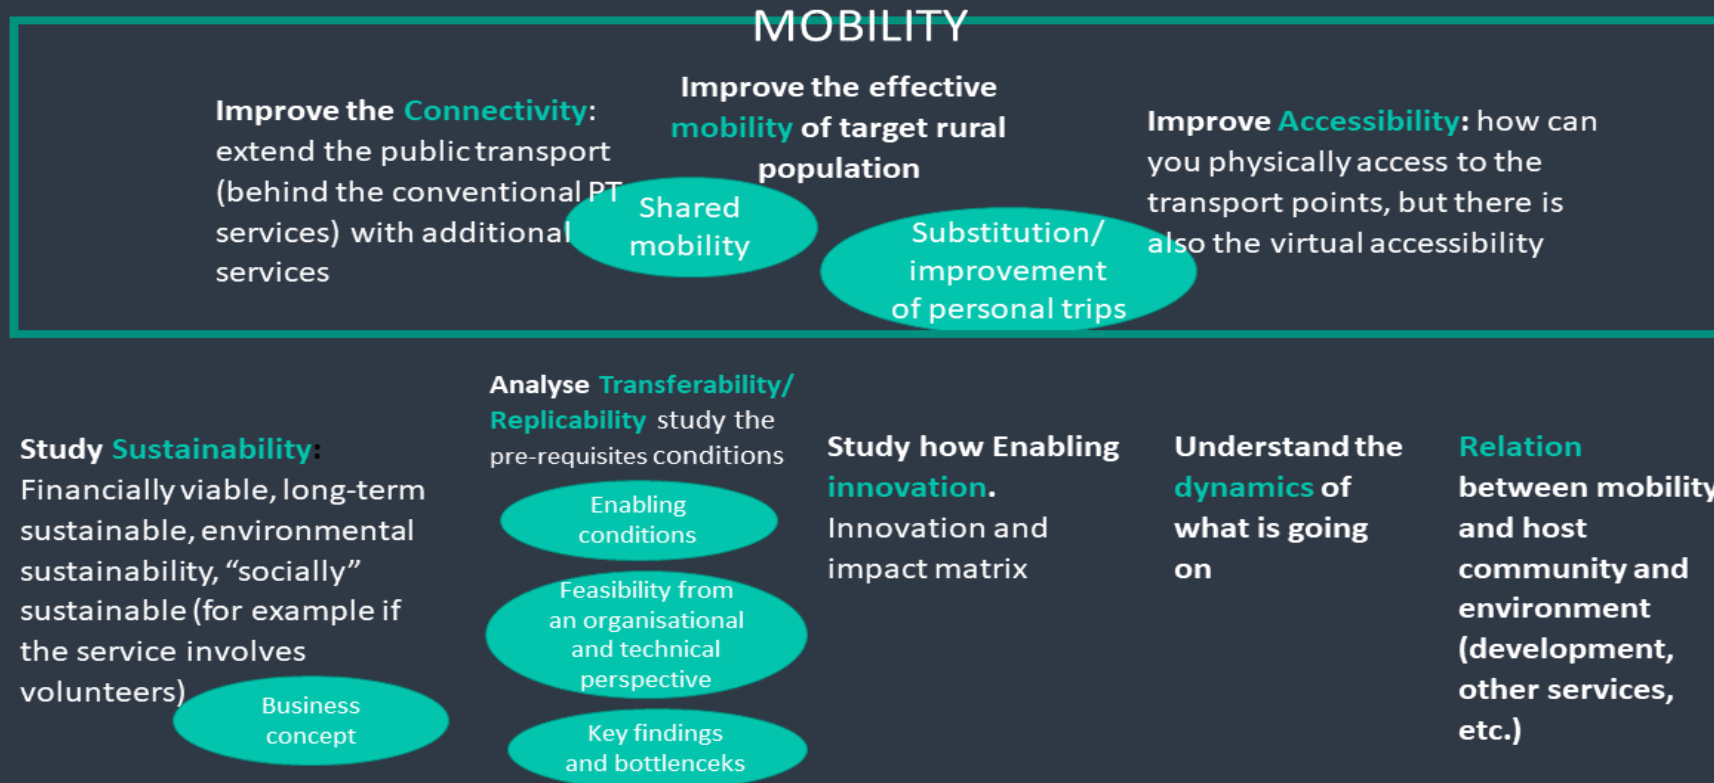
MOBILITY

Improve the Connectivity: extend the public transport (behind the conventional PT services) with additional services

Improve the effective mobility of target rural population

Shared mobility

Substitution/ improvement of personal trips

Improve Accessibility: how can you physically access to the transport points, but there is also the virtual accessibility

Study Sustainability: Financially viable, long-term sustainable, environmental sustainability, "socially" sustainable (for example if the service involves volunteers)

Business concept

Analyse Transferability/ Replicability study the pre-requisites conditions

Enabling conditions

Feasibility from an organisational and technical perspective

Key findings and bottlenceks

Study how Enabling innovation. Innovation and impact matrix

Understand the dynamics of what is going on

Relation between mobility and host community and environment (development, other services, etc.)